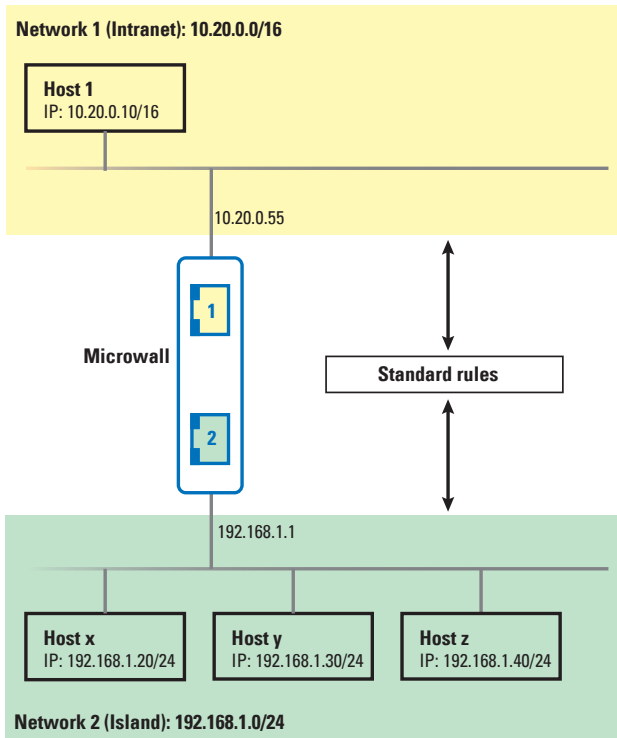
Network 1 (Intranet): 10.20.0.0/16

Host 1
IP: 10.20.0.10/16

10.20.0.55

1

Microwall

Standard rules

2

192.168.1.1

Host x
IP: 192.168.1.20/24

Host y
IP: 192.168.1.30/24

Host z
IP: 192.168.1.40/24

Network 2 (Island): 192.168.1.0/24